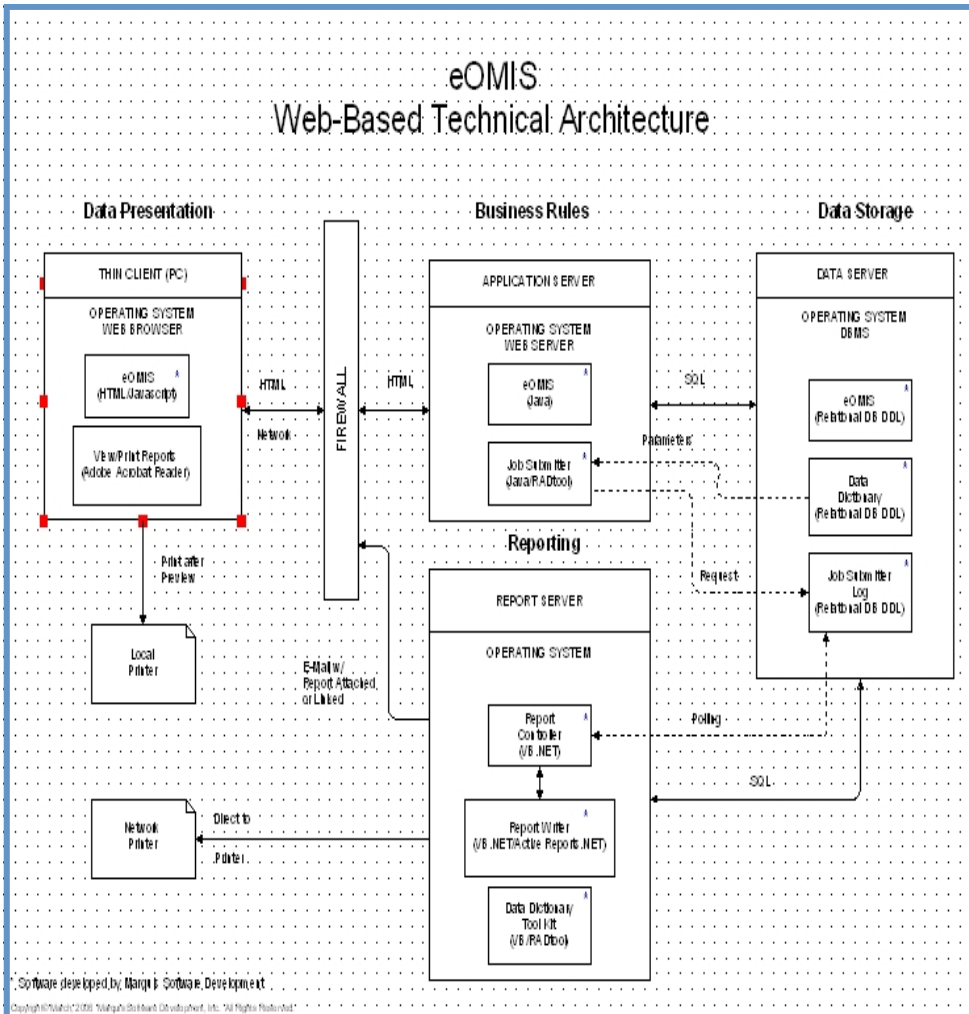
eOMIS
Web-Based Technical Architecture

Data Presentation

Business Rules

Data Storage

THIN CLIENT (PC)

OPERATING SYSTEM
WEB BROWSER

eOMIS
(HTML/Javascript)

View/Print Reports
(Adobe Acrobat Reader)

HTML

Network

FIREWALL

HTML

APPLICATION SERVER

OPERATING SYSTEM
WEB SERVER

eOMIS
(Java)

Job Submitter
(Java/RADtool)

SQL

Parameters

DATA SERVER

OPERATING SYSTEM
DBMS

eOMIS
(Relational DB DDL)

Data
Dictionary
(Relational DB DDL)

Job Submitter
Log
(Relational DB DDL)

Request

Reporting

Print after
Preview

Local
Printer

REPORT SERVER

OPERATING SYSTEM

E-Mail w/
Report Attached
or Linked

Report
Controller
(VB .NET)

Polling

SQL

Network
Printer

Direct to
Printer

Report Writer
(VB .NET/Active Reports .NET)

Data Dictionary/
Tool Kit
(VB/RADtool)

* Software developed by Marquis Software Development

Copyright© March 2006 Marquis Software Development, Inc. All Rights Reserved